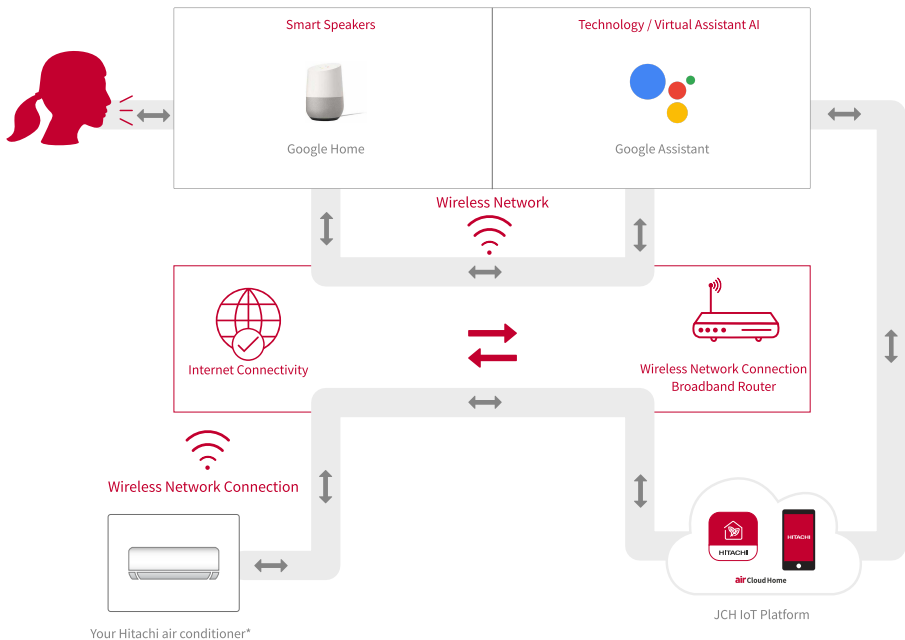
Smart Speakers

Google Home

Technology / Virtual Assistant AI

Google Assistant

Wireless Network

Internet Connectivity

Wireless Network Connection
Broadband Router

Wireless Network Connection

HITACHI

HITACHI

air Cloud Home

Your Hitachi air conditioner*

JCH IoT Platform